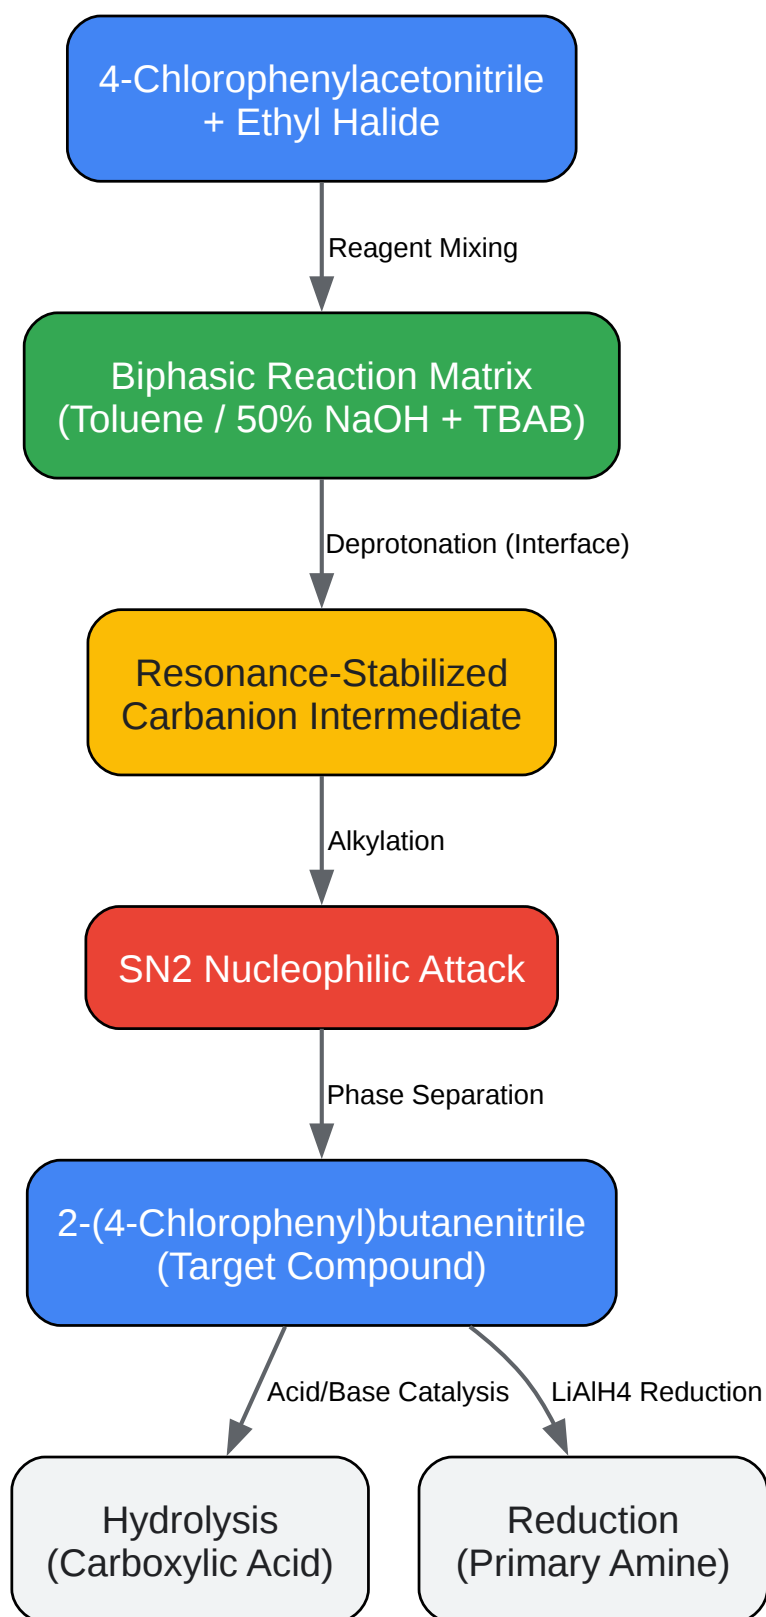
4-Chlorophenylacetonitrile + Ethyl Halide

Reagent Mixing

Biphasic Reaction Matrix (Toluene / 50% NaOH + TBAB)

Deprotonation (Interface)

Resonance-Stabilized Carbanion Intermediate

Alkylation

SN2 Nucleophilic Attack

Phase Separation

2-(4-Chlorophenyl)butanenitrile (Target Compound)

Acid/Base Catalysis

LiAlH4 Reduction

Hydrolysis (Carboxylic Acid)

Reduction (Primary Amine)